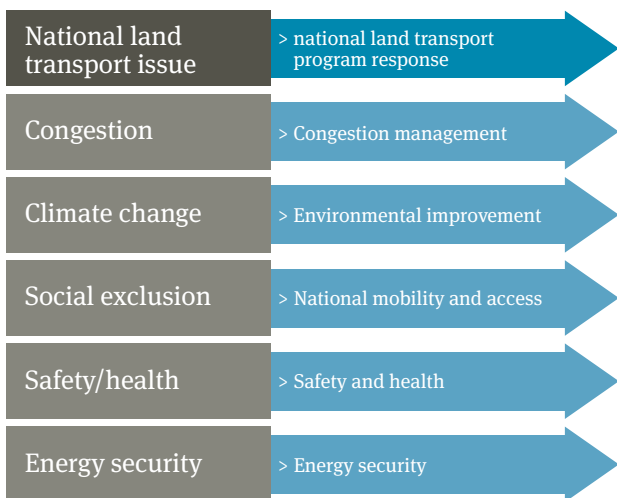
National land transport issue

> national land transport program response

Congestion

> Congestion management

Climate change

> Environmental improvement

Social exclusion

> National mobility and access

Safety/health

> Safety and health

Energy security

> Energy security